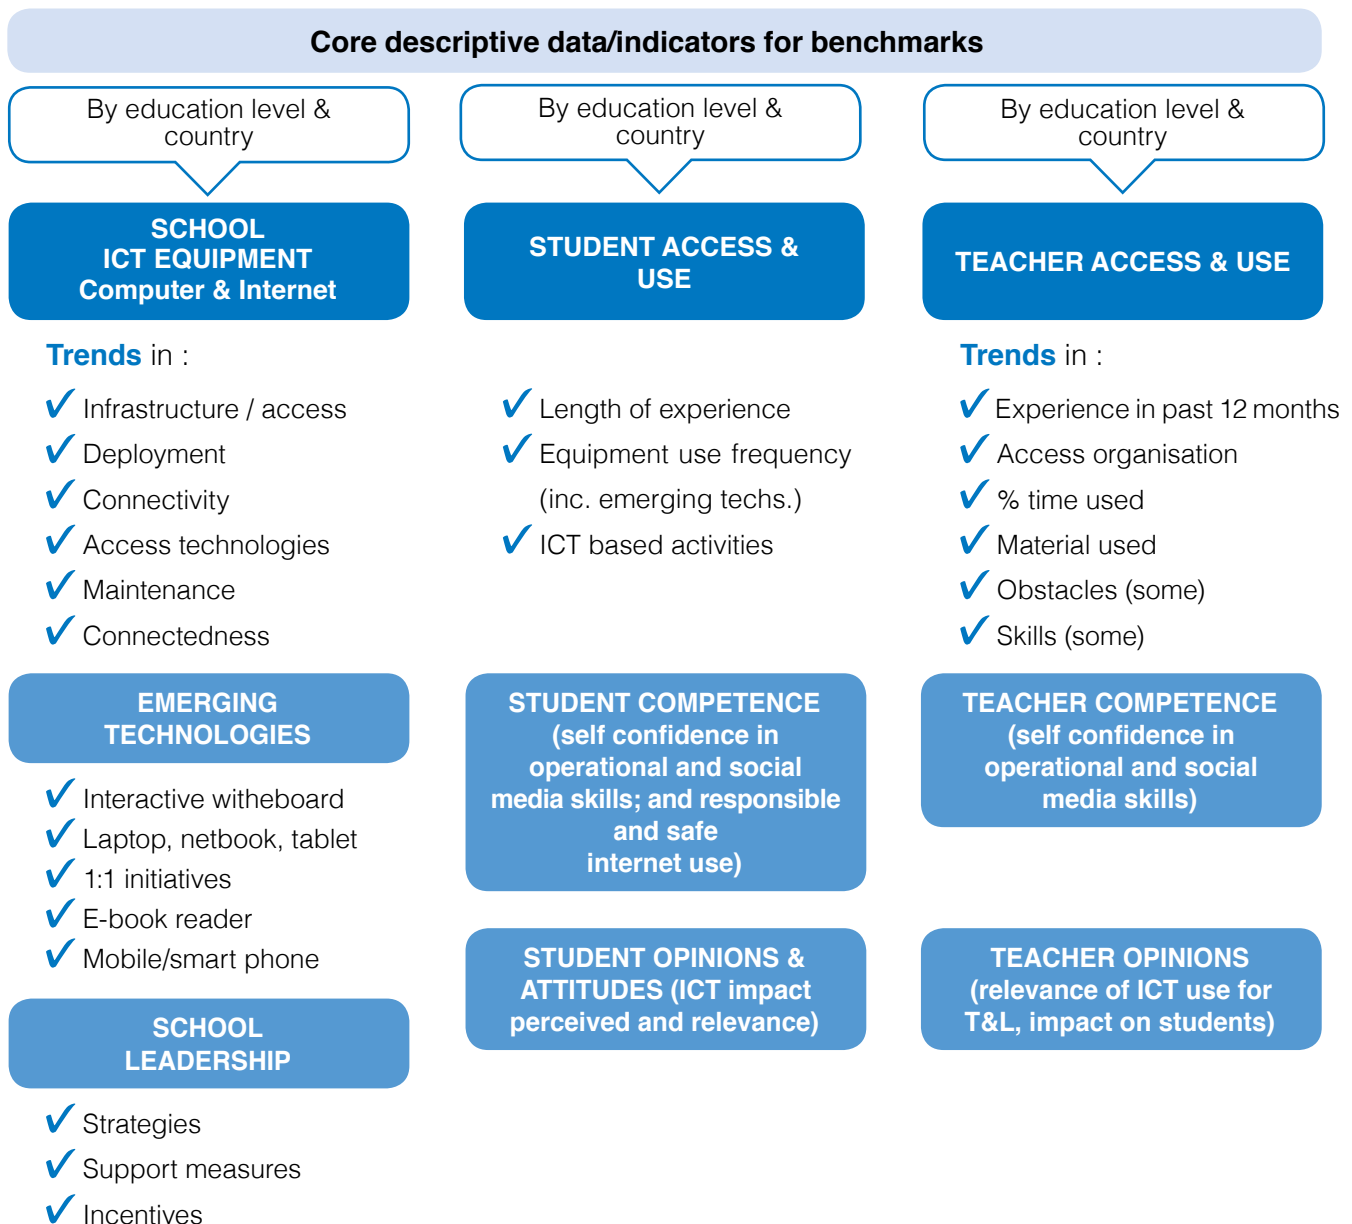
Core descriptive data/indicators for benchmarks

By education level & country

SCHOOL ICT EQUIPMENT Computer & Internet

Trends in :

✓ Infrastructure / access
✓ Deployment
✓ Connectivity
✓ Access technologies
✓ Maintenance
✓ Connectedness

EMERGING TECHNOLOGIES

✓ Interactive witheboard
✓ Laptop, netbook, tablet
✓ 1:1 initiatives
✓ E-book reader
✓ Mobile/smart phone

SCHOOL LEADERSHIP

✓ Strategies
✓ Support measures
✓ Incentives

By education level & country

STUDENT ACCESS & USE

✓ Length of experience
✓ Equipment use frequency (inc. emerging techs.)
✓ ICT based activities

STUDENT COMPETENCE (self confidence in operational and social media skills; and responsible and safe internet use)

STUDENT OPINIONS & ATTITUDES (ICT impact perceived and relevance)

By education level & country

TEACHER ACCESS & USE

Trends in :

✓ Experience in past 12 months
✓ Access organisation
✓ % time used
✓ Material used
✓ Obstacles (some)
✓ Skills (some)

TEACHER COMPETENCE (self confidence in operational and social media skills)

TEACHER OPINIONS (relevance of ICT use for T&L, impact on students)